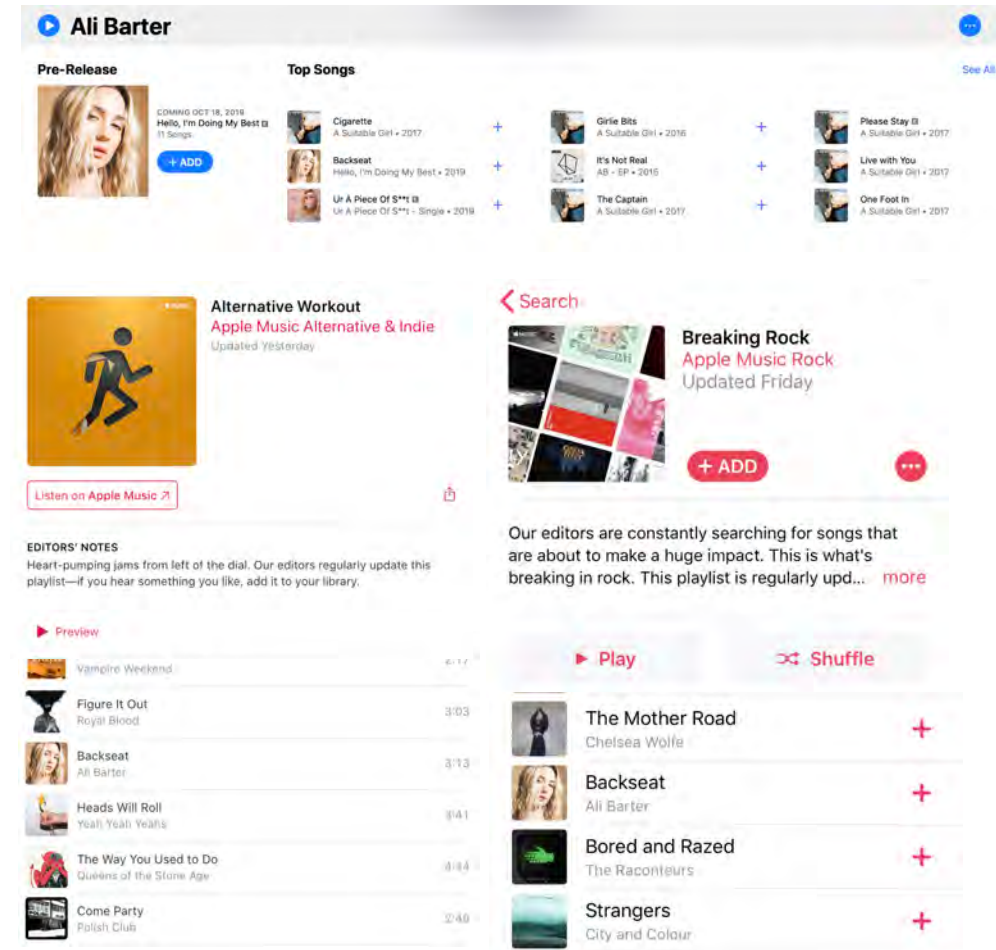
Ali Barter

Pre-Release

COMING OCT 18, 2019
Hello, I'm Doing My Best
11 Songs
+ ADD

Top Songs

See All

Cigarette
A Suitable Girl • 2017

Backseat
Hello, I'm Doing My Best • 2019

Ur A Piece Of S**t
Ur A Piece Of S**t - Single • 2019

Girlie Bits
A Suitable Girl • 2016

It's Not Real
AB - EP • 2015

The Captain
A Suitable Girl • 2017

Please Stay
A Suitable Girl • 2017

Live with You
A Suitable Girl • 2017

One Foot In
A Suitable Girl • 2017

Alternative Workout
Apple Music Alternative & Indie
Updated Yesterday

Listen on Apple Music ↗

EDITORS' NOTES
Heart-pumping jams from left of the dial. Our editors regularly update this playlist—if you hear something you like, add it to your library.

Preview

Vampire Weekend

Figure It Out
Royal Blood
3:03

Backseat
Ali Barter
3:13

Heads Will Roll
Yeah Yeah Yeahs
3:41

The Way You Used to Do
Queens of the Stone Age
4:34

Come Party
Polish Club
2:40

Search

Breaking Rock
Apple Music Rock
Updated Friday

+ ADD

Our editors are constantly searching for songs that are about to make a huge impact. This is what's breaking in rock. This playlist is regularly upd... more

Play
Shuffle

The Mother Road
Chelsea Wolfe

Backseat
Ali Barter

Bored and Razed
The Raconteurs

Strangers
City and Colour